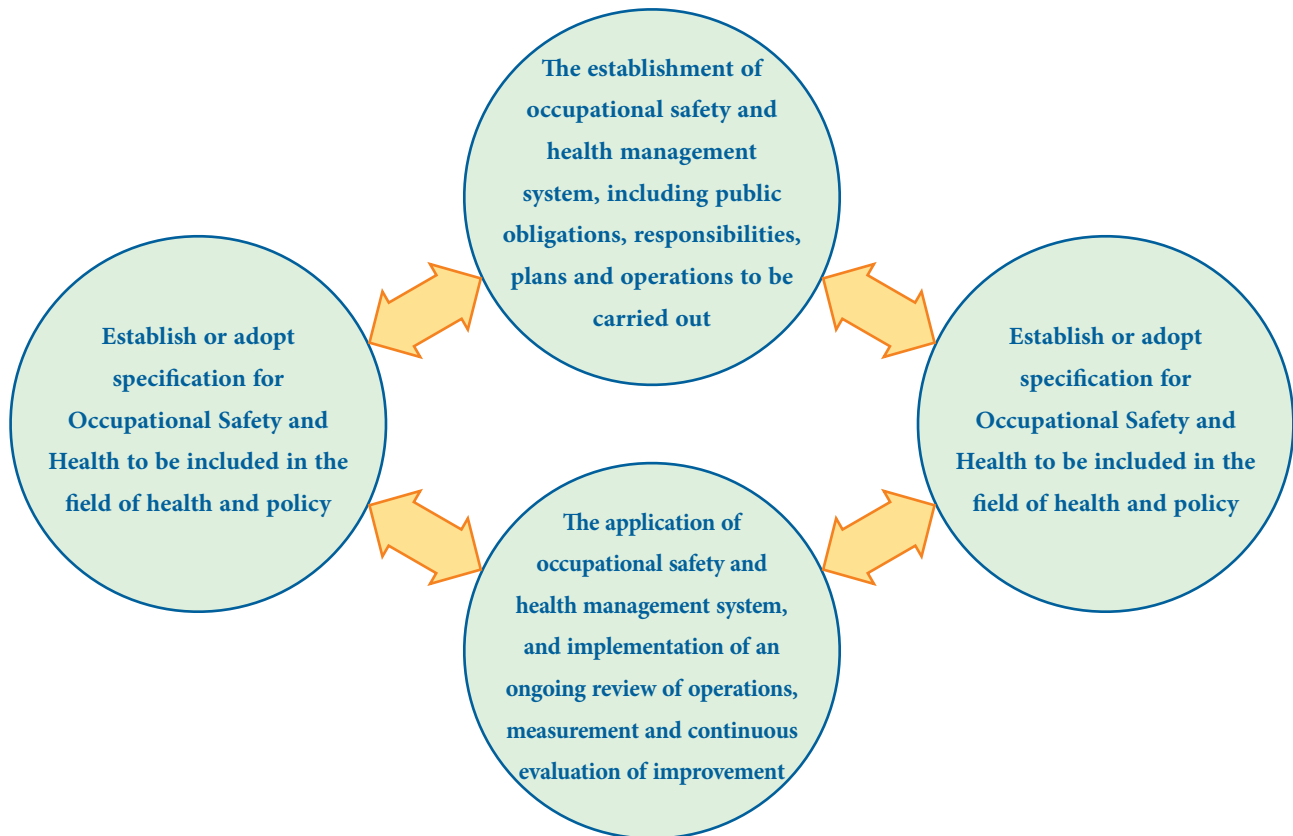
The establishment of occupational safety and health management system, including public obligations, responsibilities, plans and operations to be carried out

Establish or adopt specification for Occupational Safety and Health to be included in the field of health and policy

Establish or adopt specification for Occupational Safety and Health to be included in the field of health and policy

The application of occupational safety and health management system, and implementation of an ongoing review of operations, measurement and continuous evaluation of improvement